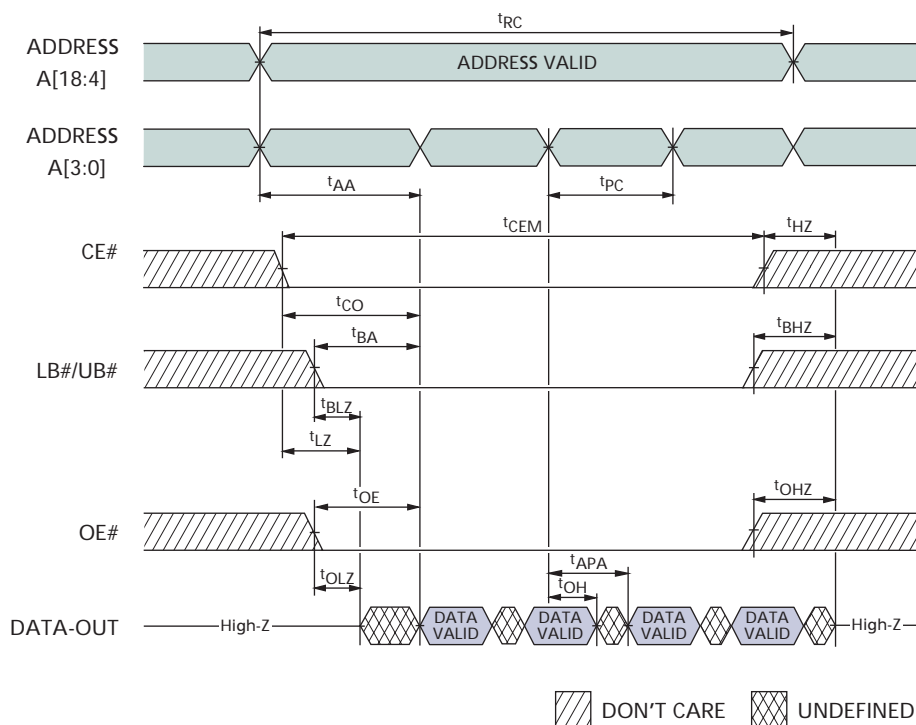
$t_{RC}$

ADDRESS A[18:4]

ADDRESS VALID

ADDRESS A[3:0]

$t_{AA}$

$t_{PC}$

$t_{CEM}$

$t_{HZ}$

CE#

$t_{CO}$

$t_{BA}$

$t_{BHZ}$

LB#/UB#

$t_{BLZ}$

$t_{LZ}$

$t_{OE}$

$t_{OHZ}$

OE#

$t_{APA}$

$t_{OH}$

$t_{OLZ}$

DATA-OUT

High-Z

DATA VALID

DATA VALID

DATA VALID

DATA VALID

High-Z

DON'T CARE

UNDEFINED